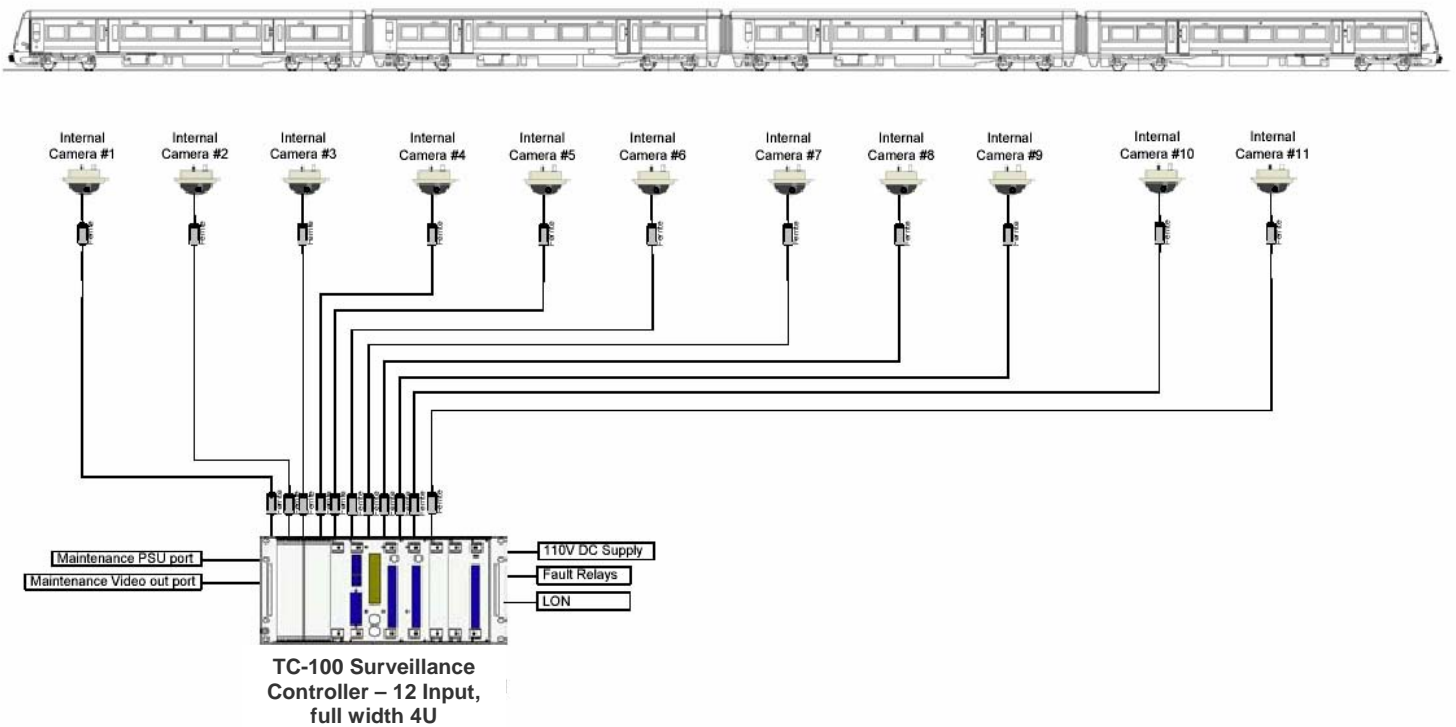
Internal Camera #1

Internal Camera #2

Internal Camera #3

Internal Camera #4

Internal Camera #5

Internal Camera #6

Internal Camera #7

Internal Camera #8

Internal Camera #9

Internal Camera #10

Internal Camera #11

Maintenance PSU port

Maintenance Video out port

110V DC Supply

Fault Relays

LON

TC-100 Surveillance Controller – 12 Input, full width 4U